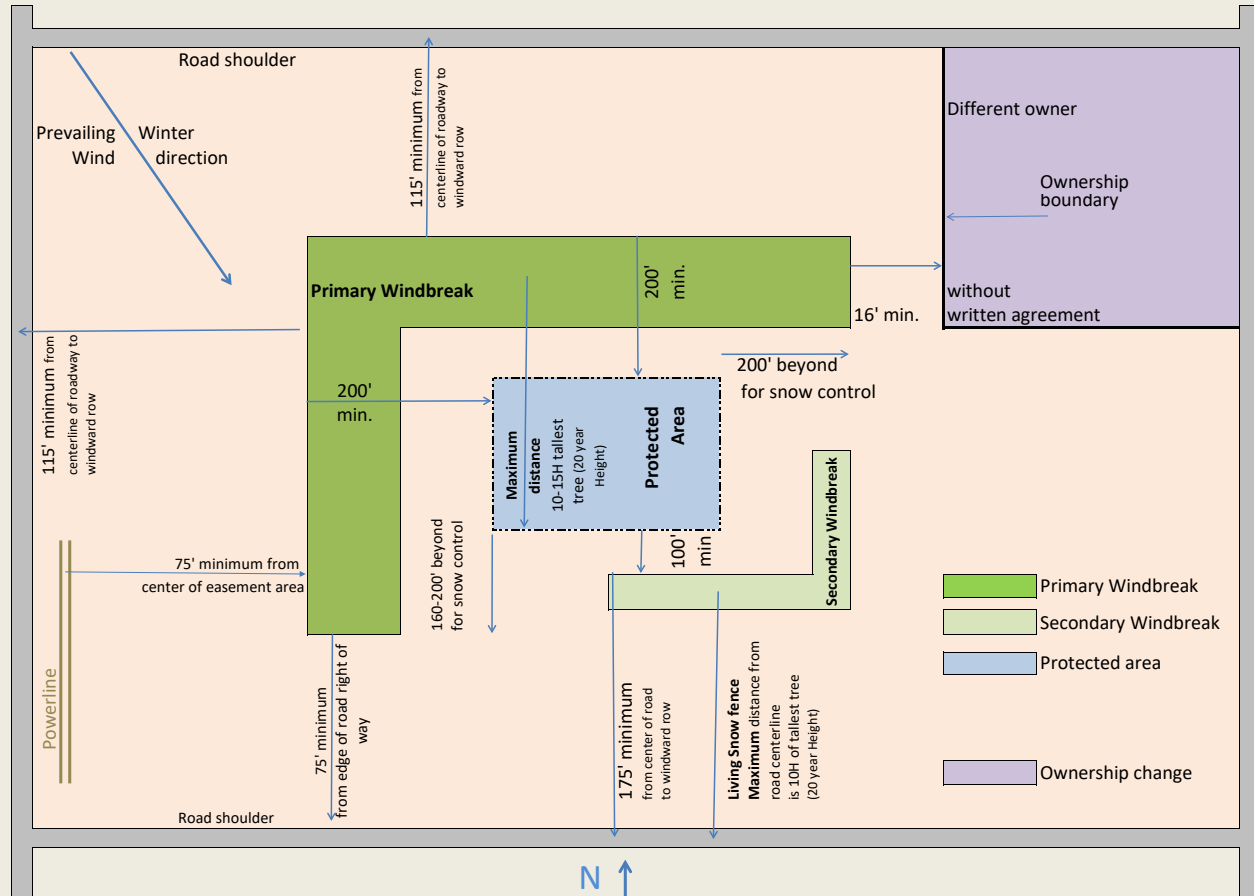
Road shoulder

Prevailing Winter Wind direction

115' minimum from centerline of roadway to windward row

Different owner

Ownership boundary

Primary Windbreak

200' min.

without written agreement

16' min.

200' beyond for snow control

115' minimum from centerline of roadway to windward row

200' min.

Maximum distance 10-15H tallest tree (20 year Height)

Protected Area

Secondary Windbreak

160-200' beyond for snow control

100' min

75' minimum from center of easement area

Primary Windbreak

Secondary Windbreak

Protected area

Powerline

75' minimum from edge of road right of way

175' minimum from center of road to windward row

Living Snow fence Maximum distance from road centerline is 10H of tallest tree (20 year Height)

Ownership change

Road shoulder

N